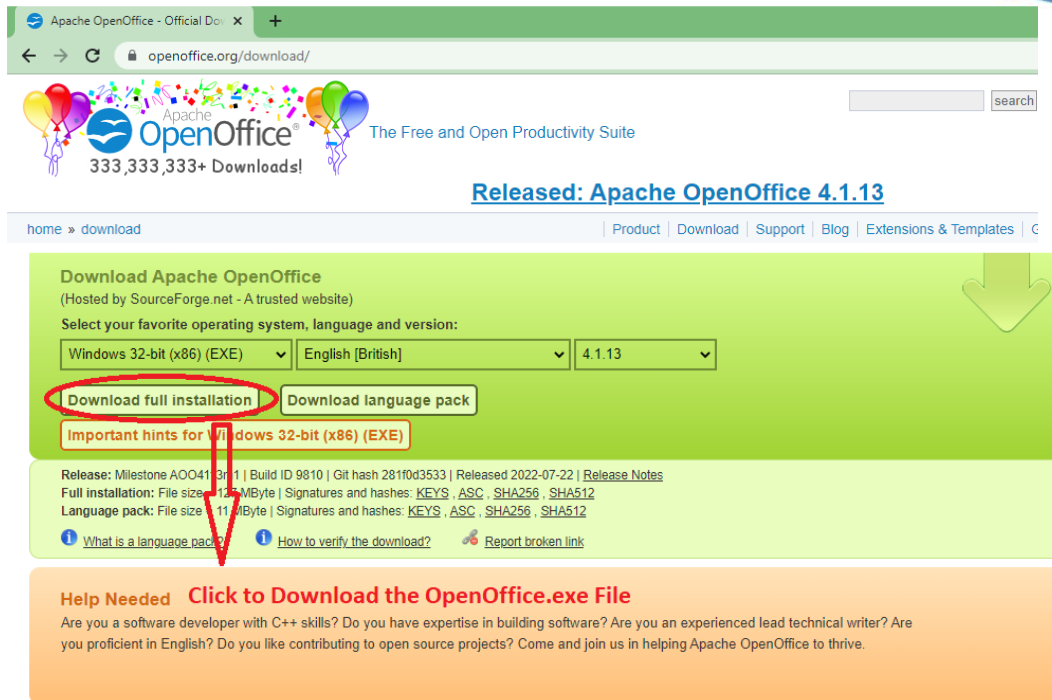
Apache OpenOffice - Official Do ×

openoffice.org/download/

Apache OpenOffice®
333,333,333+ Downloads!

The Free and Open Productivity Suite

search

Released: Apache OpenOffice 4.1.13

home » download

Product | Download | Support | Blog | Extensions & Templates | G

Download Apache OpenOffice
(Hosted by SourceForge.net - A trusted website)
Select your favorite operating system, language and version:

Windows 32-bit (x86) (EXE) | English [British] | 4.1.13

Download full installation | Download language pack

Important hints for W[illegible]ndows 32-bit (x86) (EXE)

Release: Milestone AOO41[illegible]m1 | Build ID 9810 | Git hash 281f0d3533 | Released 2022-07-22 | Release Notes
Full installation: File size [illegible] MByte | Signatures and hashes: KEYS , ASC , SHA256 , SHA512
Language pack: File size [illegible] MByte | Signatures and hashes: KEYS , ASC , SHA256 , SHA512

What is a language pack? How to verify the download? Report broken link

Help Needed
Click to Download the OpenOffice.exe File
Are you a software developer with C++ skills? Do you have expertise in building software? Are you an experienced lead technical writer? Are you proficient in English? Do you like contributing to open source projects? Come and join us in helping Apache OpenOffice to thrive.